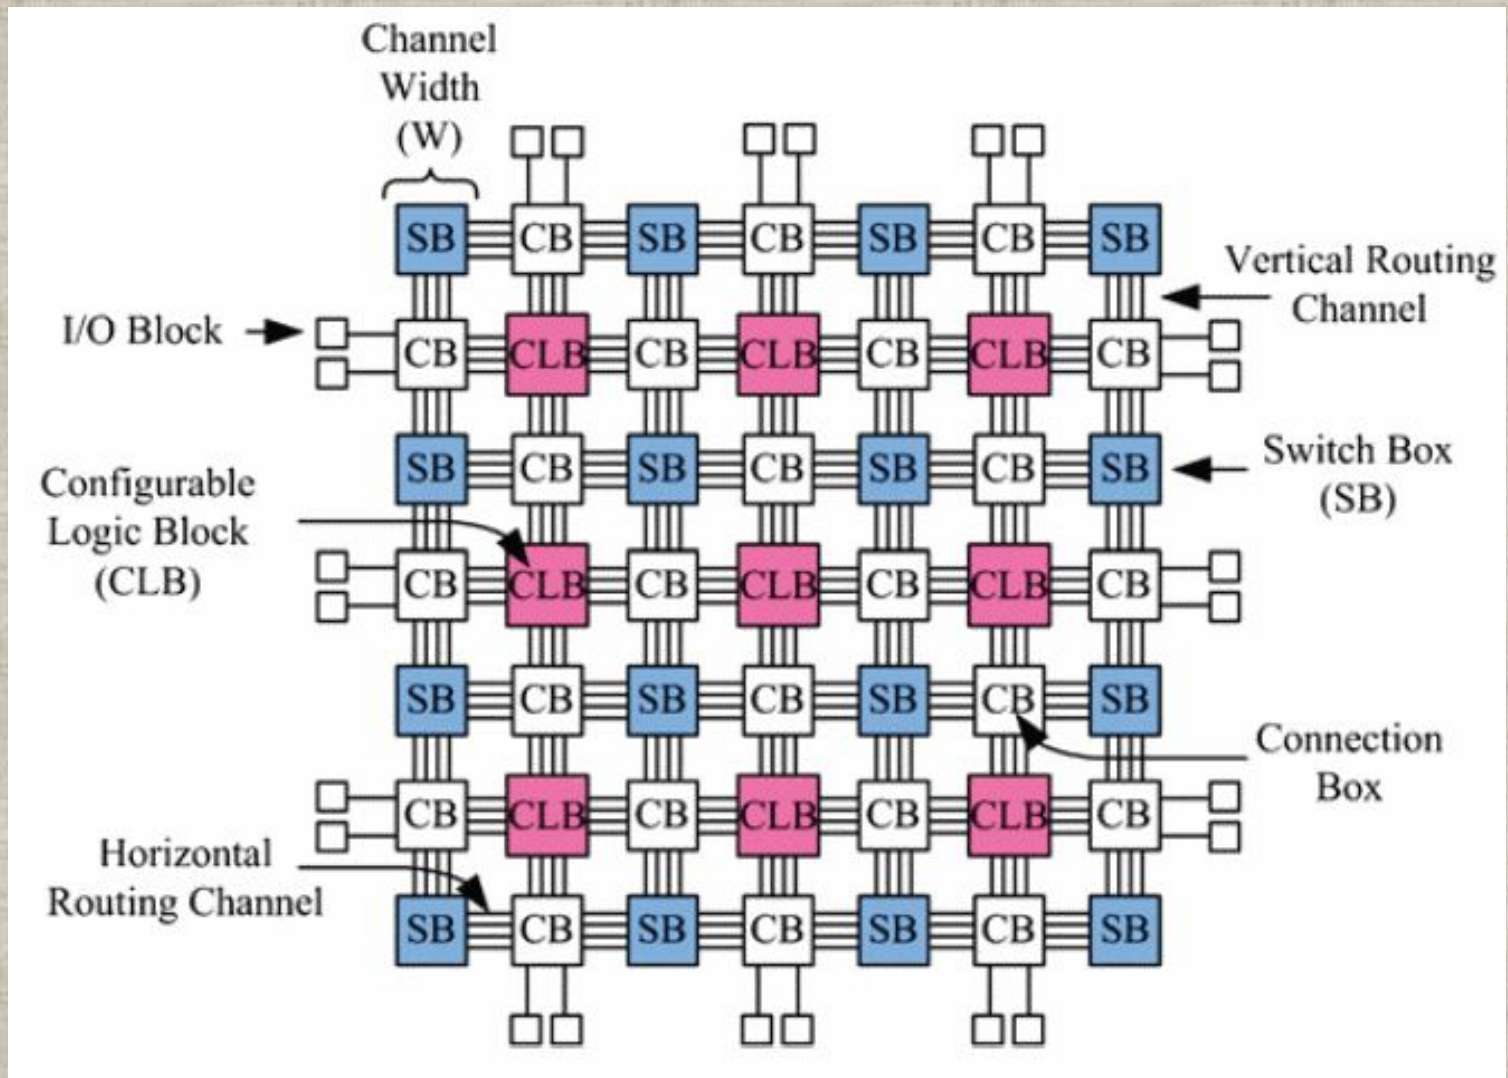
Channel Width (W)

SB CB SB CB SB CB SB

Vertical Routing Channel

I/O Block

CB CLB CB CLB CB CLB CB

SB CB SB CB SB CB SB

Switch Box (SB)

Configurable Logic Block (CLB)

CB CLB CB CLB CB CLB CB

SB CB SB CB SB CB SB

Connection Box

CB CLB CB CLB CB CLB CB

Horizontal Routing Channel

SB CB SB CB SB CB SB